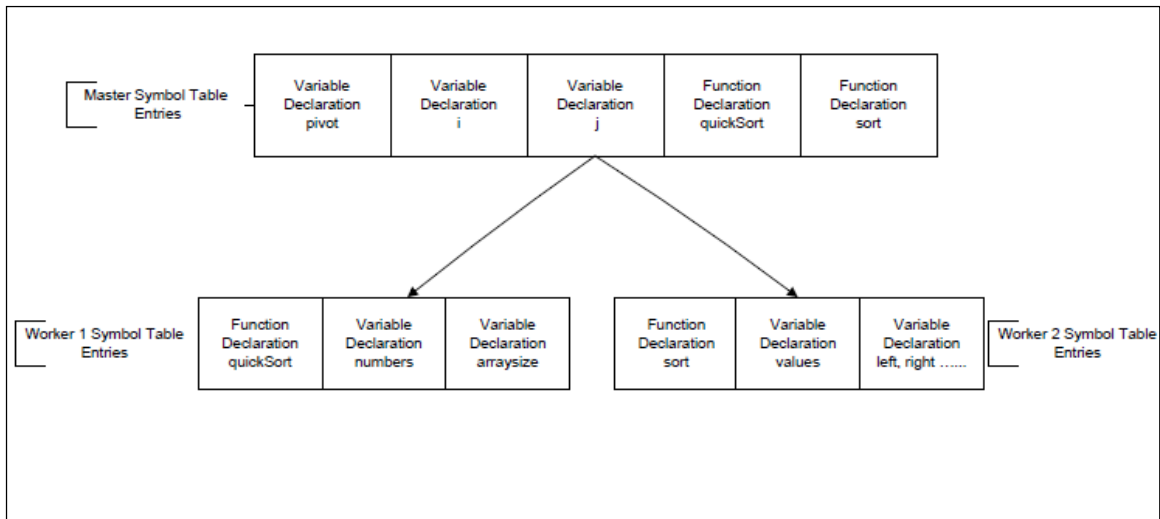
Master Symbol Table Entries

| Variable Declaration pivot | Variable Declaration i | Variable Declaration j | Function Declaration quickSort | Function Declaration sort |
|---|---|---|---|---|

Worker 1 Symbol Table Entries

| Function Declaration quickSort | Variable Declaration numbers | Variable Declaration arraysize |
|---|---|---|

| Function Declaration sort | Variable Declaration values | Variable Declaration left, right …... |
|---|---|---|

Worker 2 Symbol Table Entries